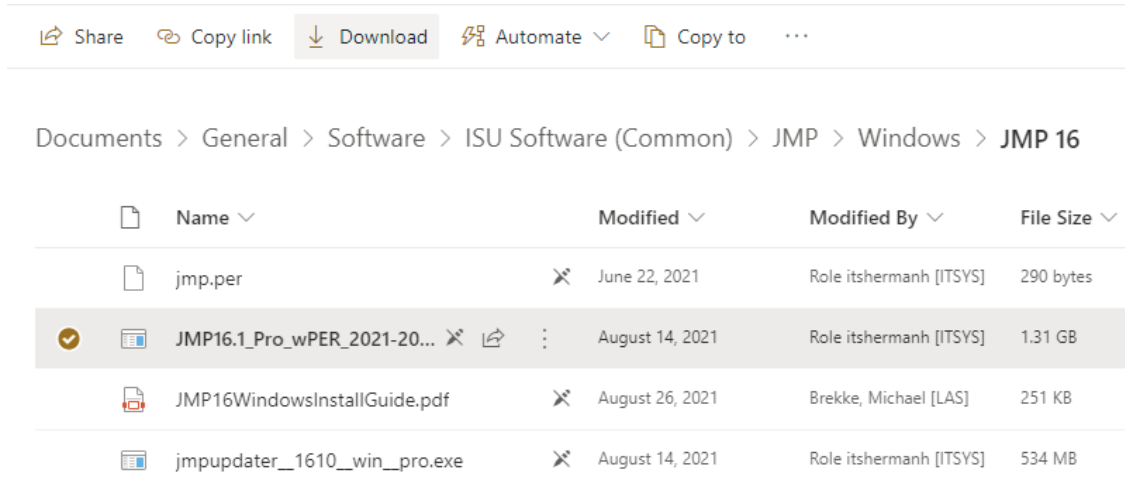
Share Copy link Download Automate Copy to ···

Documents > General > Software > ISU Software (Common) > JMP > Windows > JMP 16

| | Name | Modified | Modified By | File Size |
|---|---|---|---|---|
| | jmp.per | June 22, 2021 | Role itshermanh [ITSYS] | 290 bytes |
| | JMP16.1_Pro_wPER_2021-20... | August 14, 2021 | Role itshermanh [ITSYS] | 1.31 GB |
| | JMP16WindowsInstallGuide.pdf | August 26, 2021 | Brekke, Michael [LAS] | 251 KB |
| | jmpupdater__1610__win__pro.exe | August 14, 2021 | Role itshermanh [ITSYS] | 534 MB |